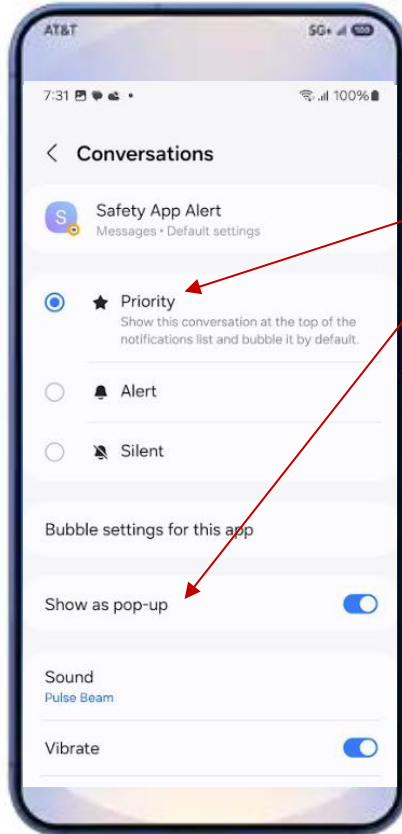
AT&T

5G+

7:31

100%

Conversations

S

Safety App Alert

Messages • Default settings

Priority

Show this conversation at the top of the notifications list and bubble it by default.

Alert

Silent

Bubble settings for this app

Show as pop-up

Sound

Pulse Beam

Vibrate